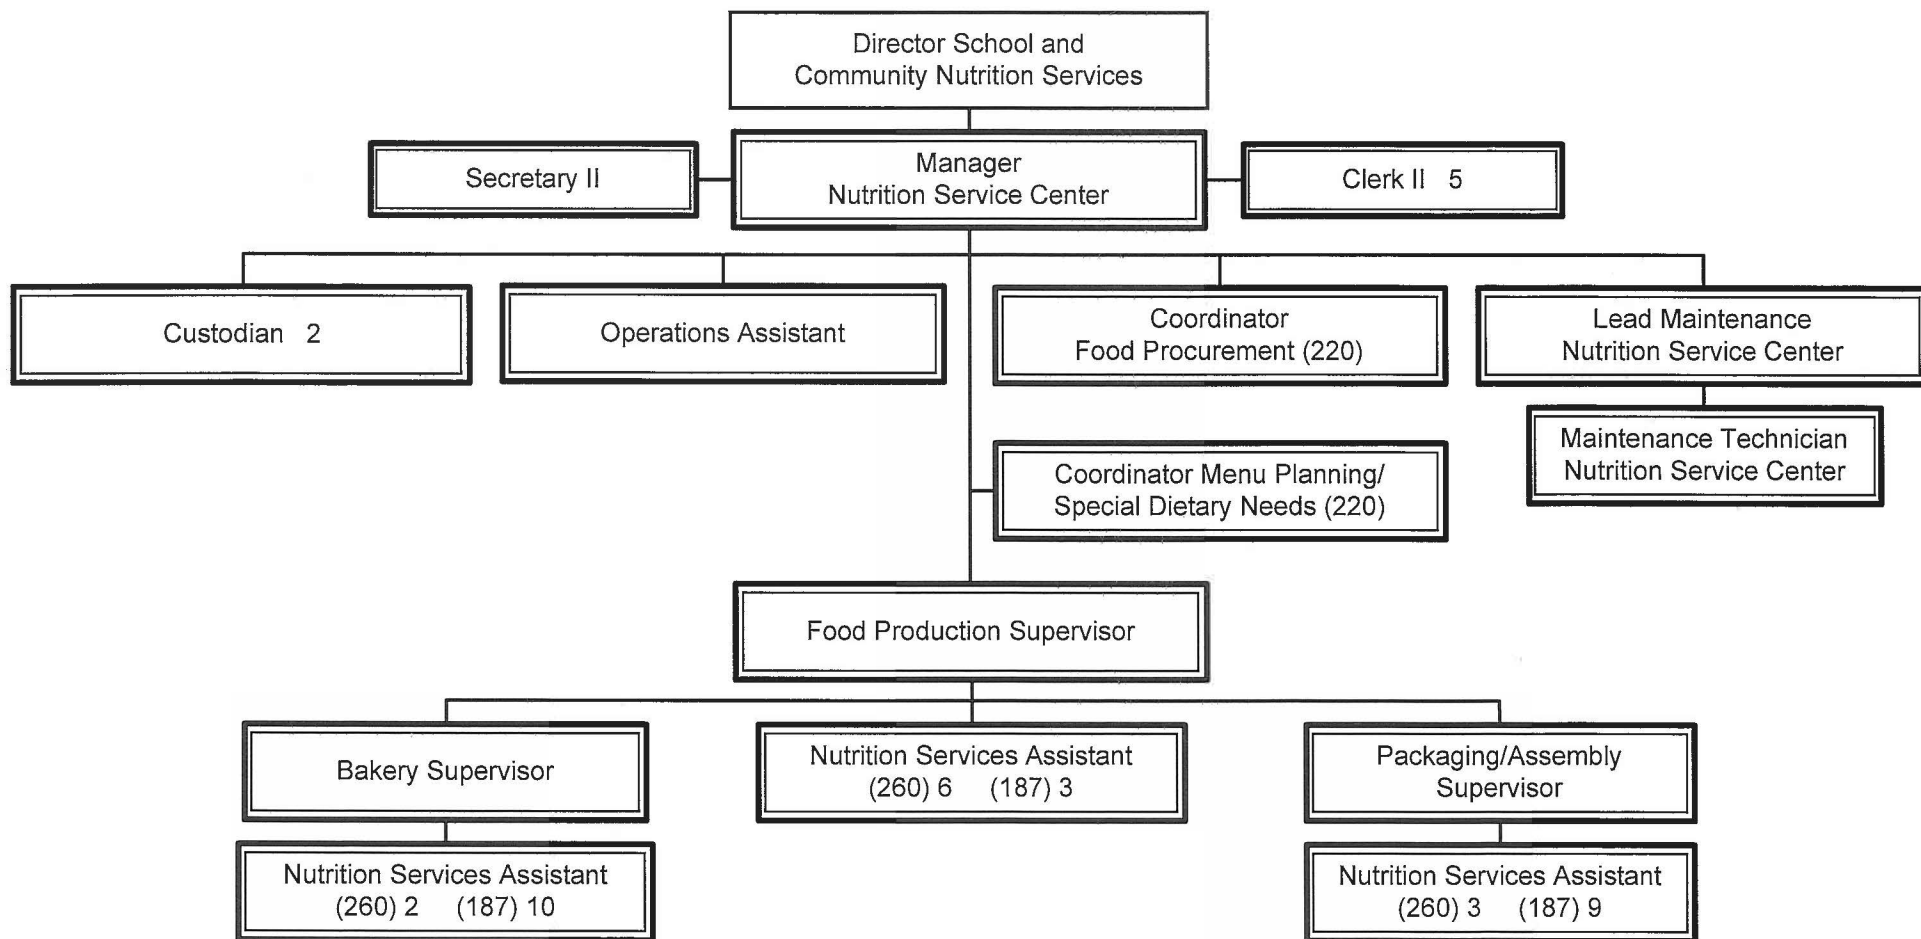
Director School and Community Nutrition Services

Secretary II

Manager Nutrition Service Center

Clerk II 5

Custodian 2

Operations Assistant

Coordinator Food Procurement (220)

Lead Maintenance Nutrition Service Center

Maintenance Technician Nutrition Service Center

Coordinator Menu Planning/ Special Dietary Needs (220)

Food Production Supervisor

Bakery Supervisor

Nutrition Services Assistant (260) 6 (187) 3

Packaging/Assembly Supervisor

Nutrition Services Assistant (260) 2 (187) 10

Nutrition Services Assistant (260) 3 (187) 9